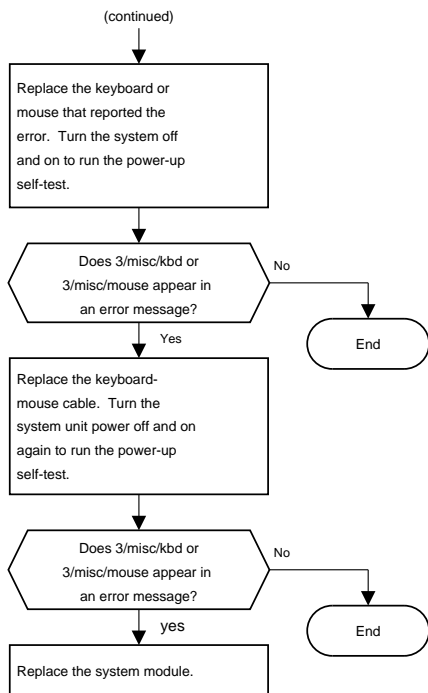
(continued)

Replace the keyboard or mouse that reported the error. Turn the system off and on to run the power-up self-test.

Does 3/misc/kbd or 3/misc/mouse appear in an error message?

No

End

Yes

Replace the keyboard-mouse cable. Turn the system unit power off and on again to run the power-up self-test.

Does 3/misc/kbd or 3/misc/mouse appear in an error message?

No

End

yes

Replace the system module.